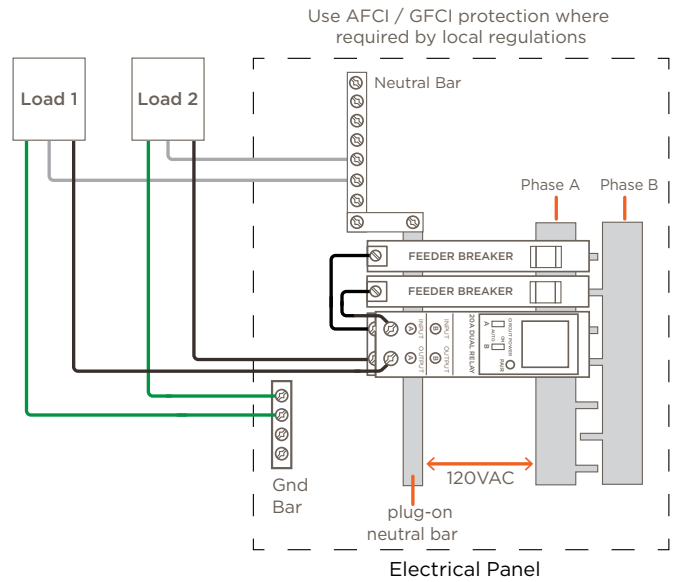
Use AFCI / GFCI protection where required by local regulations

Load 1

Load 2

Neutral Bar

Phase A

Phase B

FEEDER BREAKER

FEEDER BREAKER

20A DUAL RELAY

INPUT

OUTPUT

A

B

A

B

CIRCUIT POWER

A

B

AUTO

OFF

PAIR

Gnd Bar

120VAC

plug-on neutral bar

Electrical Panel